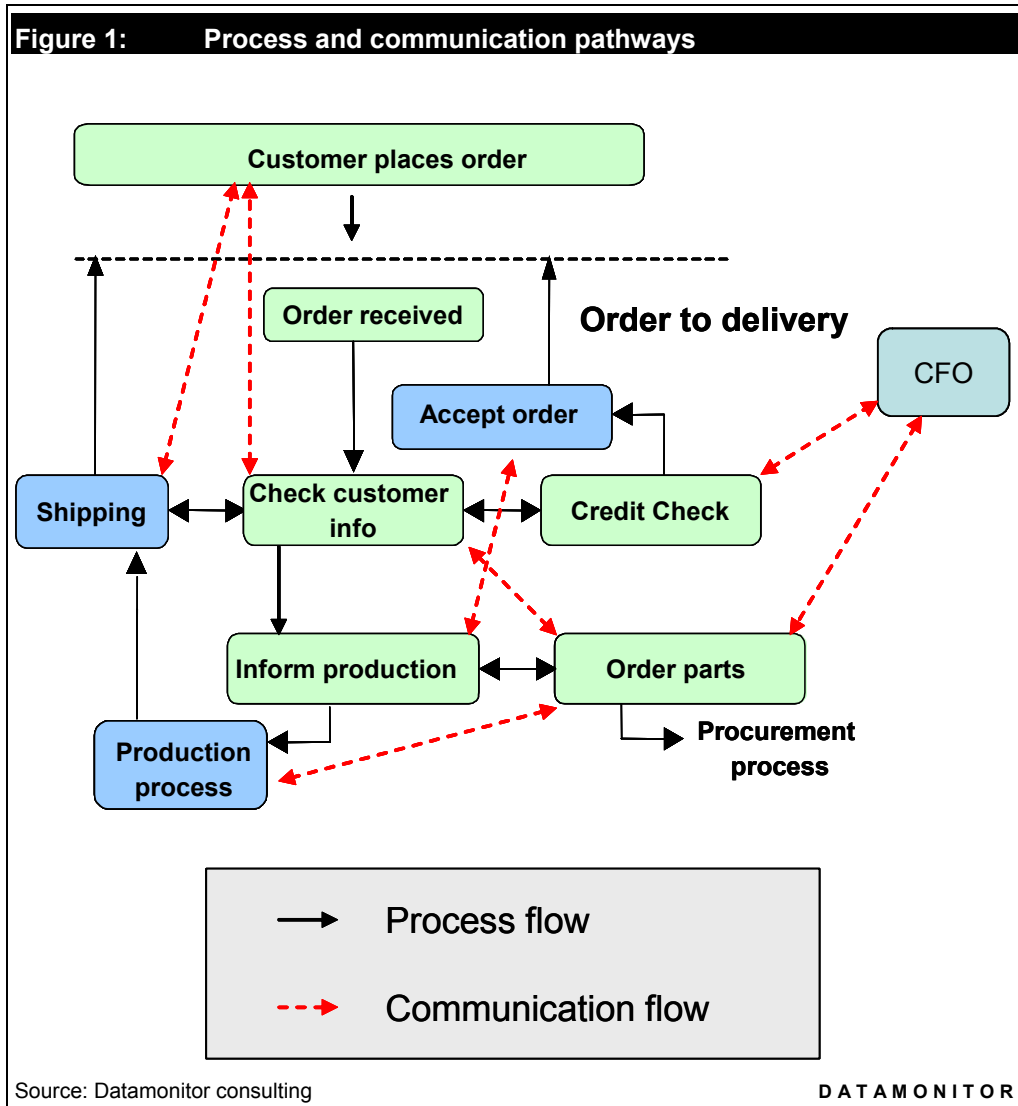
Figure 1: Process and communication pathways

Customer places order

Order received

Order to delivery

CFO

Accept order

Shipping

Check customer info

Credit Check

Inform production

Order parts

Production process

Procurement process

Process flow

Communication flow

Source: Datamonitor consulting

DATAMONITOR